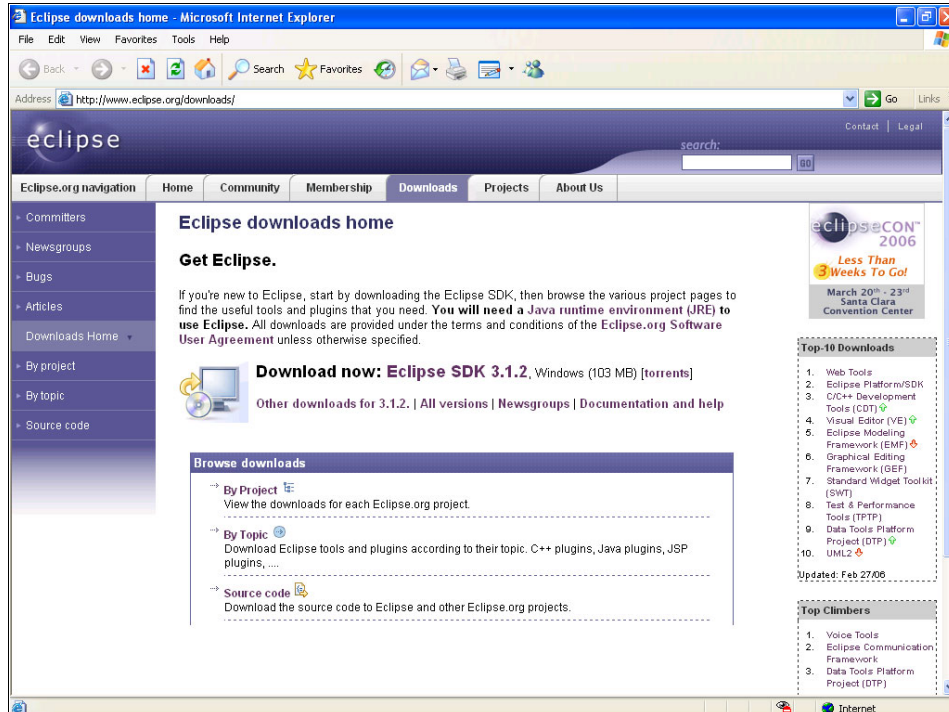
Eclipse downloads home - Microsoft Internet Explorer

File Edit View Favorites Tools Help

Back Search Favorites

Address http://www.eclipse.org/downloads/ Go Links

eclipse

Contact | Legal

search:

GO

Eclipse.org navigation | Home | Community | Membership | Downloads | Projects | About Us

Committers
Newsgroups
Bugs
Articles
Downloads Home
By project
By topic
Source code

Eclipse downloads home

Get Eclipse.

If you're new to Eclipse, start by downloading the Eclipse SDK, then browse the various project pages to find the useful tools and plugins that you need. **You will need a Java runtime environment (JRE) to use Eclipse.** All downloads are provided under the terms and conditions of the Eclipse.org Software User Agreement unless otherwise specified.

Download now: Eclipse SDK 3.1.2, Windows (103 MB) [torrents]

Other downloads for 3.1.2. | All versions | Newsgroups | Documentation and help

Browse downloads

By Project
View the downloads for each Eclipse.org project.

By Topic
Download Eclipse tools and plugins according to their topic. C++ plugins, Java plugins, JSP plugins, ....

Source code
Download the source code to Eclipse and other Eclipse.org projects.

eclipseCON 2006
Less Than 3 Weeks To Go!
March 20th - 23rd
Santa Clara
Convention Center

Top-10 Downloads

1. Web Tools
2. Eclipse Platform/SDK
3. C/C++ Development Tools (CDT)
4. Visual Editor (VE)
5. Eclipse Modeling Framework (EMF)
6. Graphical Editing Framework (GEF)
7. Standard Widget Toolkit (SWT)
8. Test & Performance Tools (TPTP)
9. Data Tools Platform Project (DTP)
10. UML2

Updated: Feb 27/06

Top Climbers

1. Voice Tools
2. Eclipse Communication Framework
3. Data Tools Platform Project (DTP)

Internet